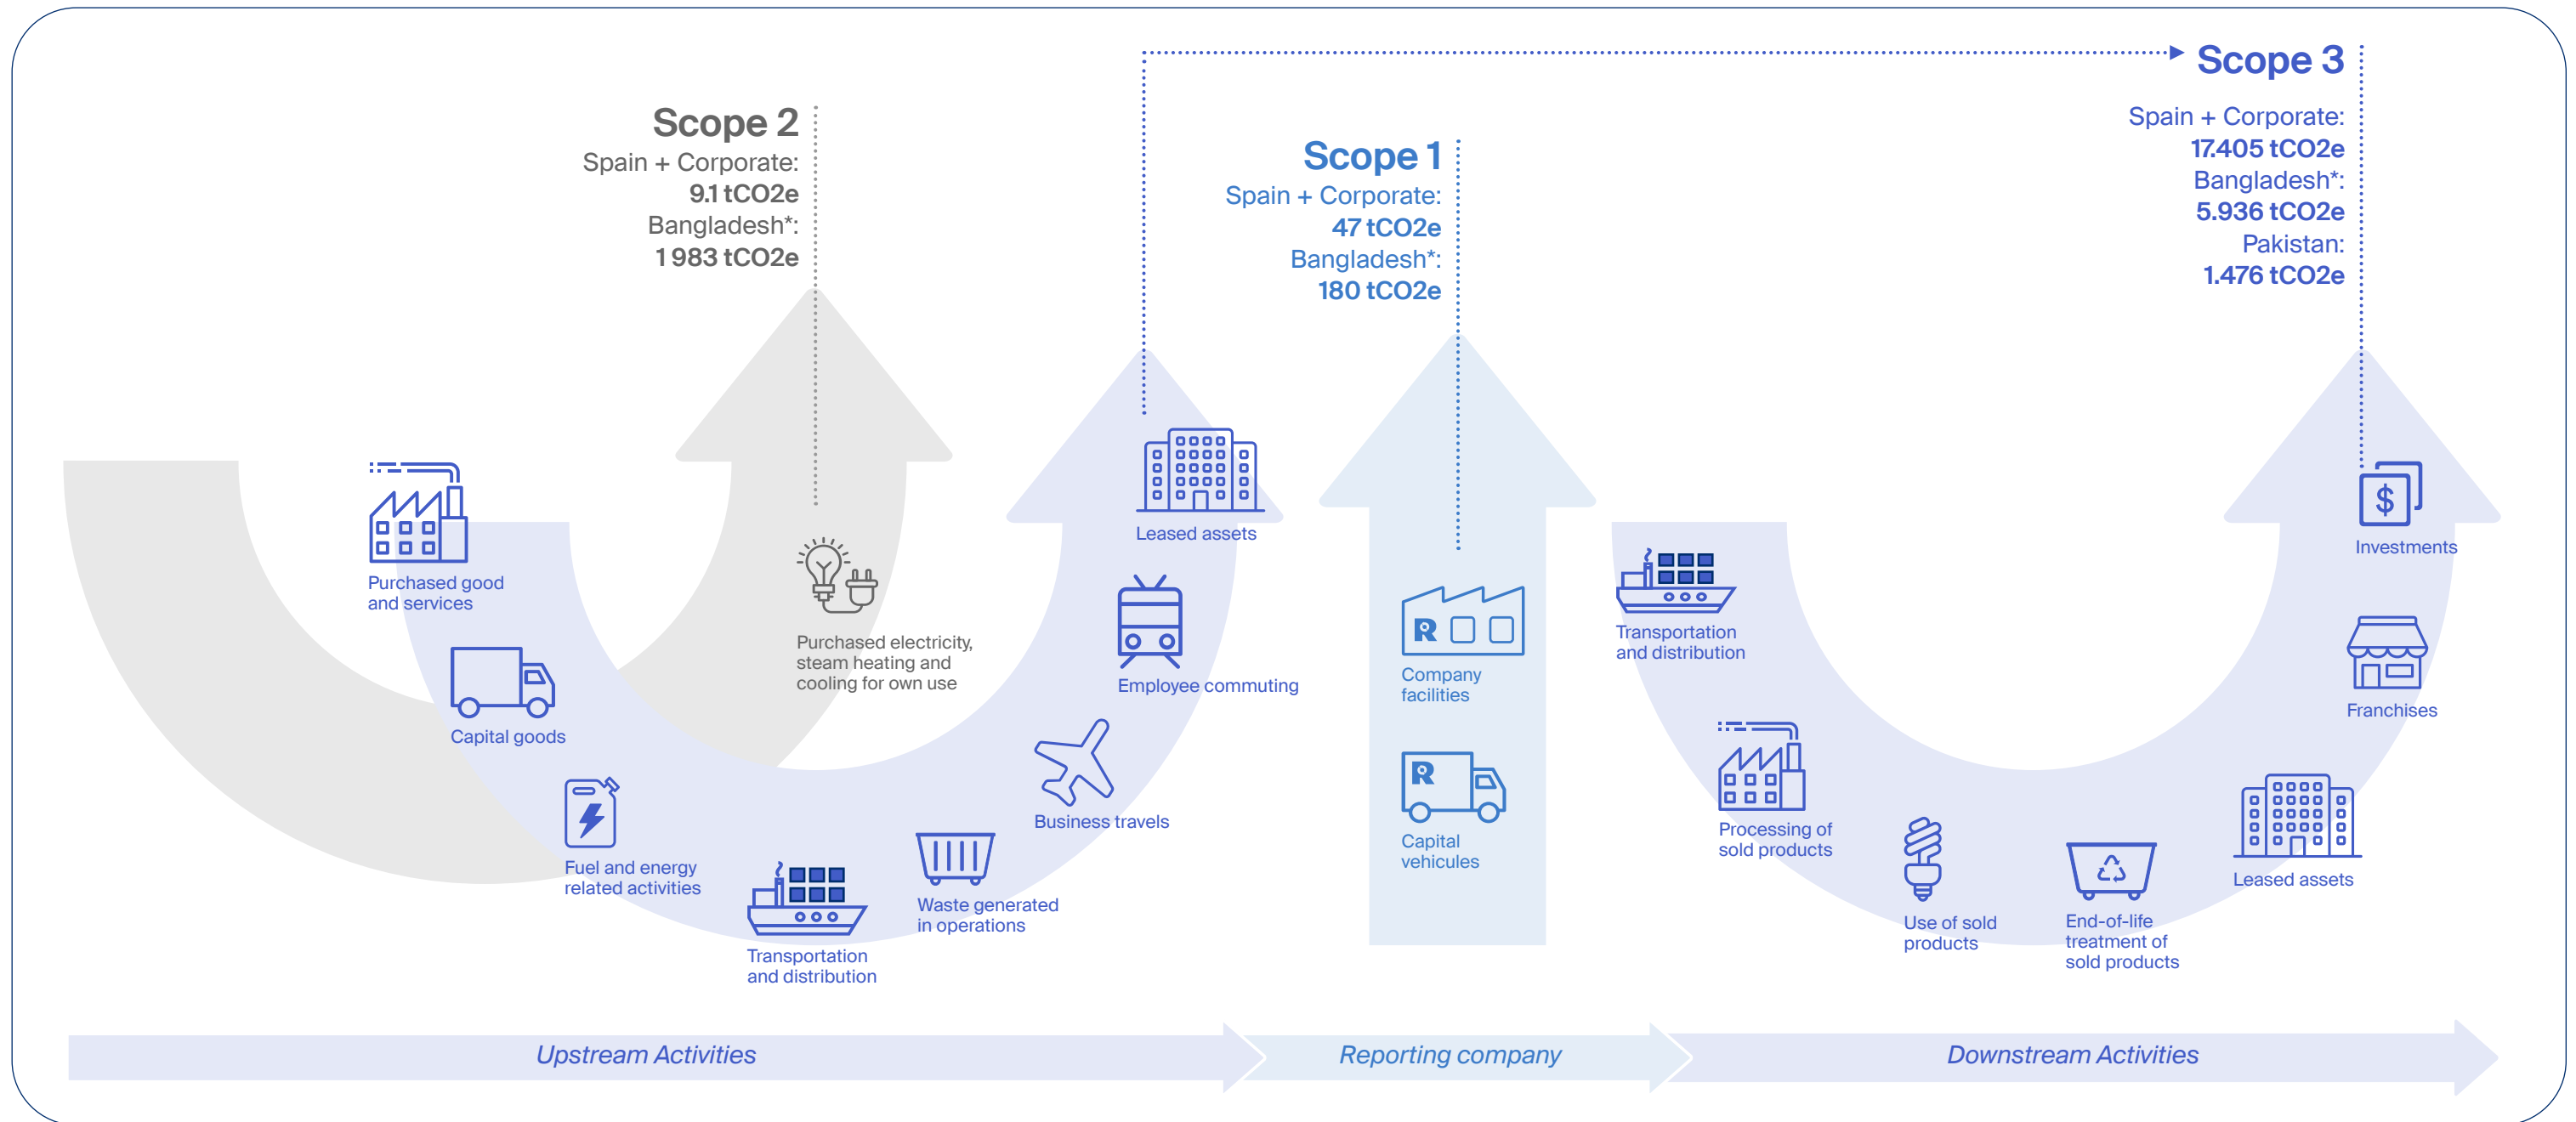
Scope 2
Spain + Corporate:
9.1 tCO2e
Bangladesh*:
1 983 tCO2e

Scope 1
Spain + Corporate:
47 tCO2e
Bangladesh*:
180 tCO2e

Scope 3
Spain + Corporate:
17.405 tCO2e
Bangladesh*:
5.936 tCO2e
Pakistan:
1.476 tCO2e

Purchased good and services

Capital goods

Fuel and energy related activities

Transportation and distribution

Waste generated in operations

Purchased electricity, steam heating and cooling for own use

Business travels

Employee commuting

Leased assets

Company facilities

Capital vehicules

Transportation and distribution

Processing of sold products

Use of sold products

End-of-life treatment of sold products

Leased assets

Franchises

Investments

Upstream Activities

Reporting company

Downstream Activities